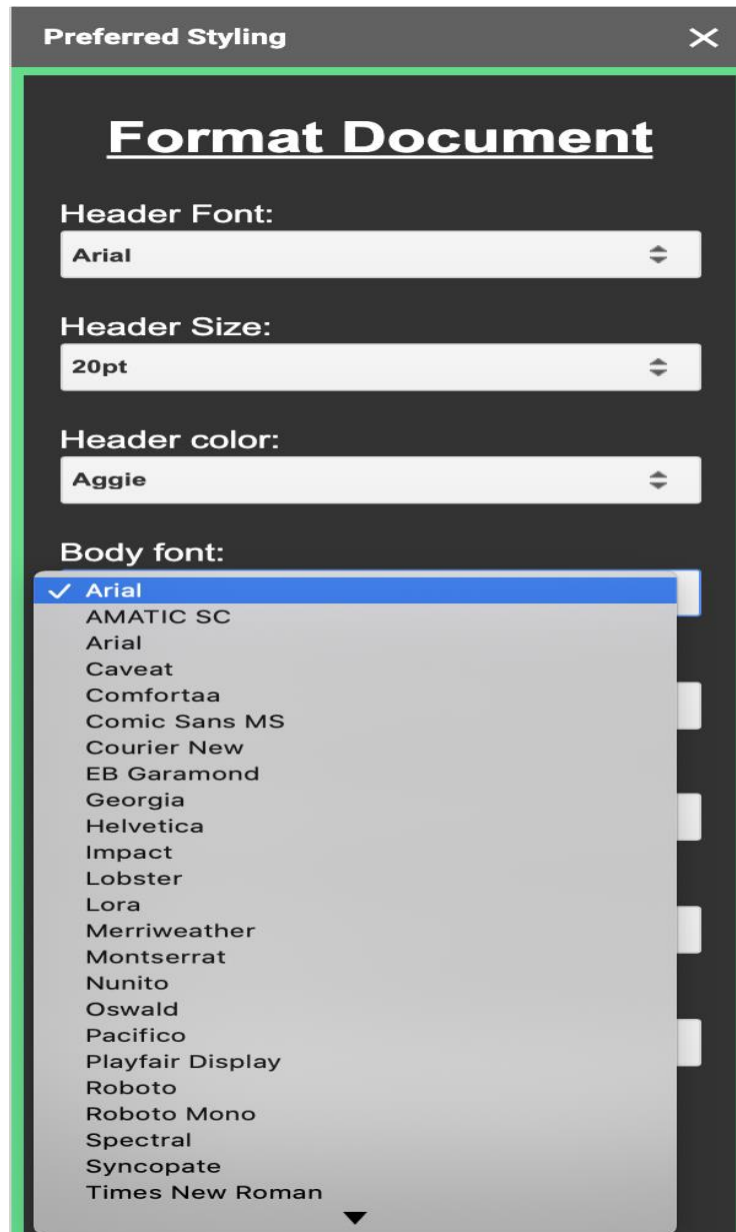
Preferred Styling

Format Document

Header Font:
Arial

Header Size:
20pt

Header color:
Aggie

Body font:
✓ Arial
AMATIC SC
Arial
Caveat
Comfortaa
Comic Sans MS
Courier New
EB Garamond
Georgia
Helvetica
Impact
Lobster
Lora
Merriweather
Montserrat
Nunito
Oswald
Pacifico
Playfair Display
Roboto
Roboto Mono
Spectral
Syncopate
Times New Roman